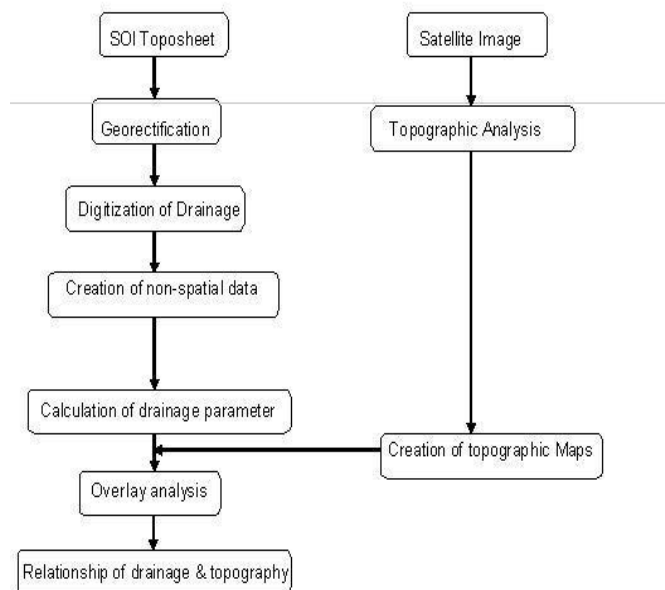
SOI Toposheet

Satellite Image

Georectification

Topographic Analysis

Digitization of Drainage

Creation of non-spatial data

Calculation of drainage parameter

Creation of topographic Maps

Overlay analysis

Relationship of drainage & topography